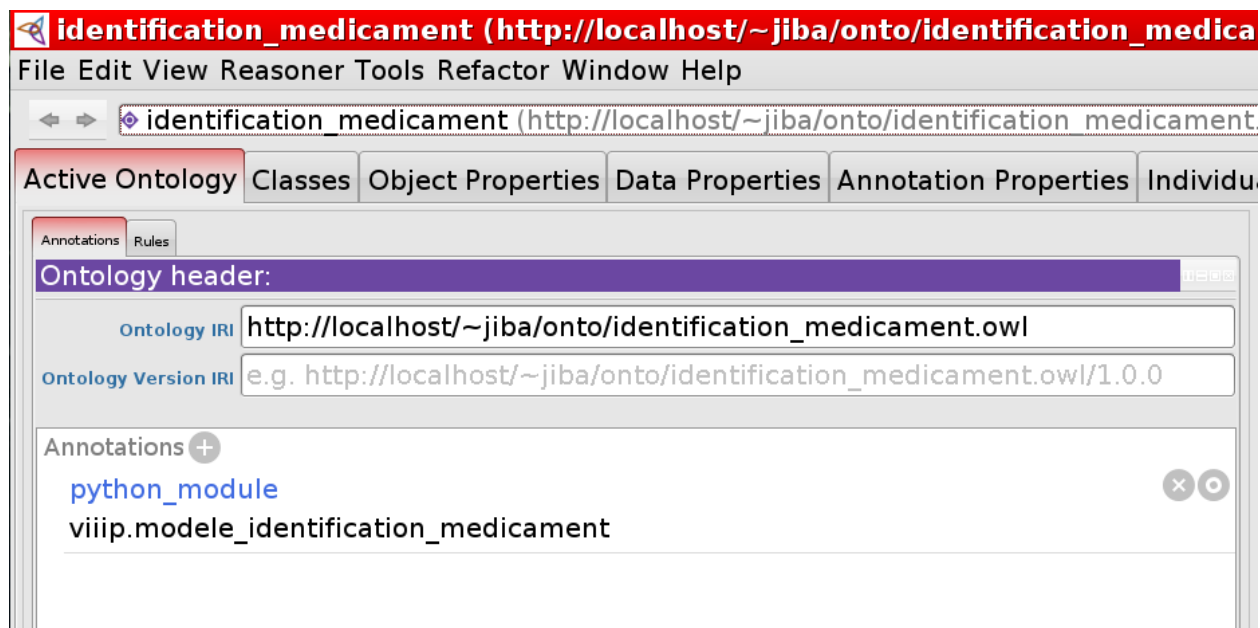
identification_medicament (http://localhost/~jiba/onto/identification_medica

File Edit View Reasoner Tools Refactor Window Help

identification_medicament (http://localhost/~jiba/onto/identification_medicament.

Active Ontology | Classes | Object Properties | Data Properties | Annotation Properties | Individu

Annotations | Rules

Ontology header:

Ontology IRI http://localhost/~jiba/onto/identification_medicament.owl

Ontology Version IRI e.g. http://localhost/~jiba/onto/identification_medicament.owl/1.0.0

Annotations

python_module
viiip.modele_identification_medicament